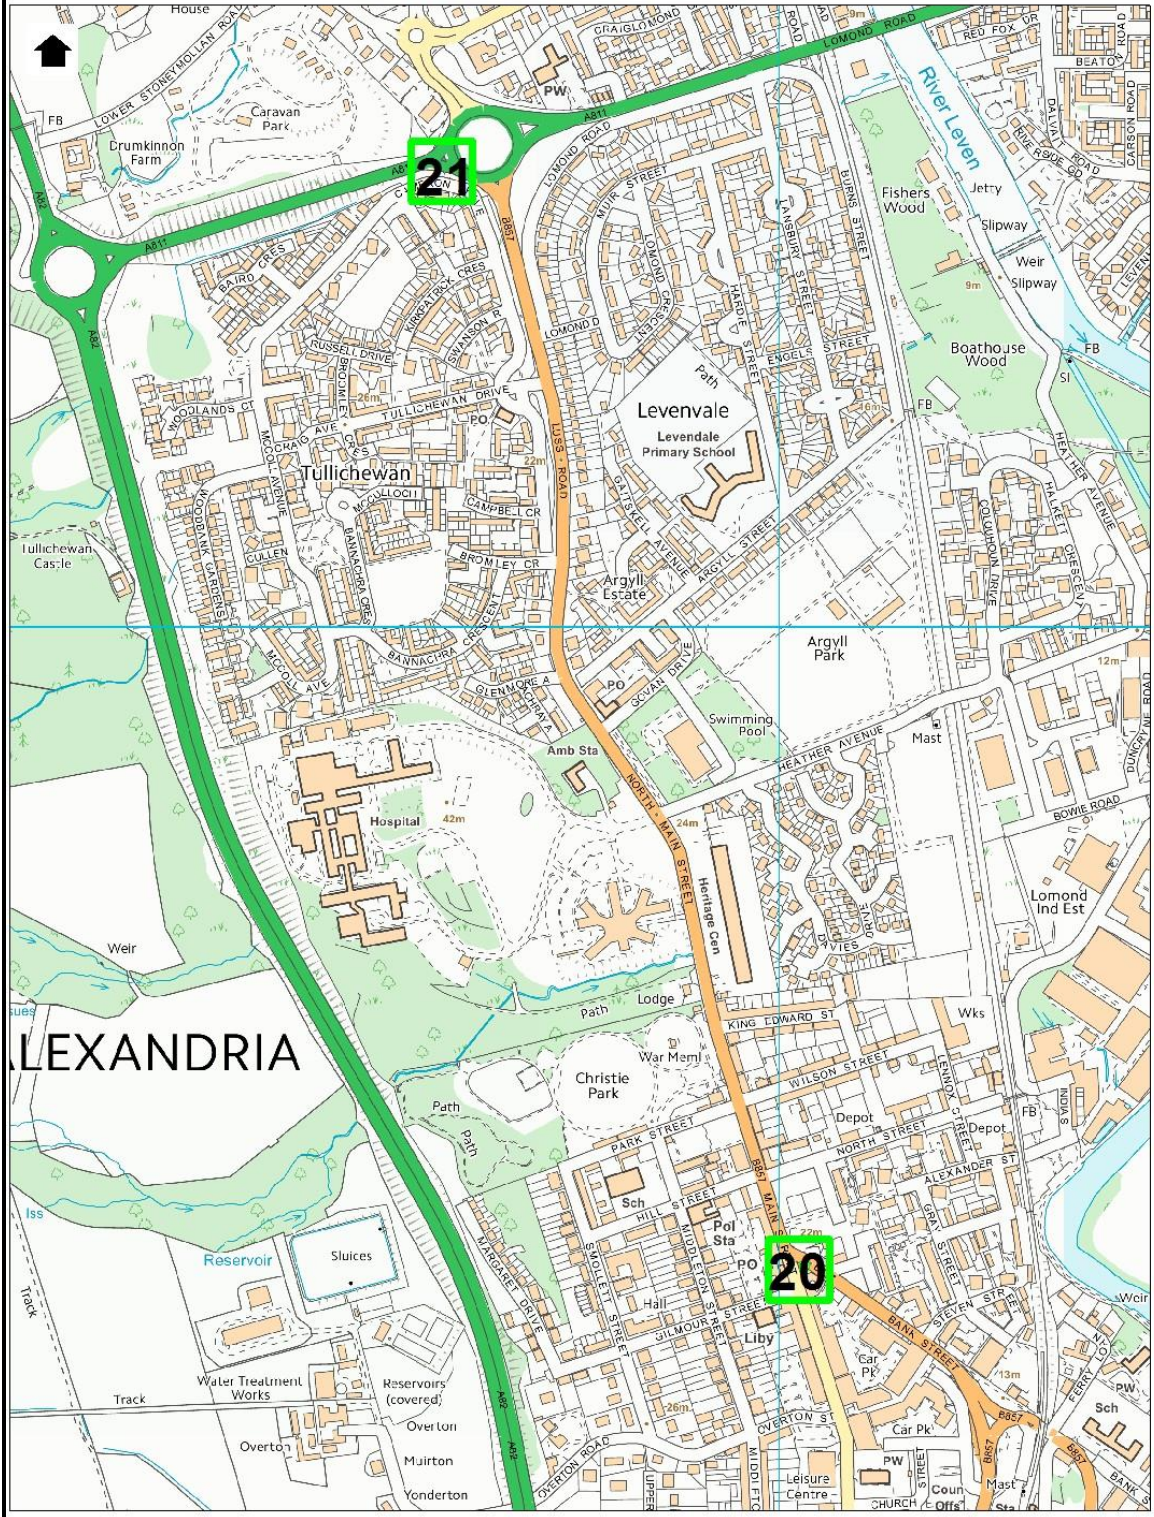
House
LOWER STONEYMOLLAN ROAD
FB
Caravan Park
Drumkinnon Farm
21
20
CRAIGLOMOND
PW
A811
LOMOND ROAD
RED FOX DR
BEATO
River Leven
RIVERSIDE
DALVAIT ROAD
CARSON ROAD
LOMOND ROAD
MUIR STREET
BURNS STREET
Fishers Wood
Jetty
Slipway
Weir
Slipway
A82
A811
BAIRD CRES
KIRKPATRICK CRES
SWANSON
B857
LOMOND CRESCENT
HARDIE STREET
MANSBURY STREET
ENGELS STREET
Boathouse Wood
FB
Sl
RUSSELL DRIVE
BROMLEY
26m
TULLICHEWAN DRIVE
WOODLANDS CT
PO
Path
Levenvale
Levendale Primary School
FB
9m
16m
HEATHER AVENUE
HALKETT CRESCENT
CRAIG AVE
MCCOLL AVENUE
22m
LUSS ROAD
Tullichewan
MCCULLOCH
CAMPBELL CR
GAITSKELL AVENUE
ARGYLL STREET
COLQUHOUN DRIVE
WOODBANK GARDENS
BANNACHRA CRES
CULLEN
BROMLEY CR
Tullichewan Castle
Argyll Estate
BANNACHRA CRESCENT
Argyll Park
12m
MCCOLL AVE
GLENMORE A
PO
GOVAN DRIVE
Swimming Pool
Mast
Amb Sta
HEATHER AVENUE
DUNCRYNE ROAD
BOWIE ROAD
Hospital
42m
24m
NORTH MAIN STREET
Heritage Cen
DAVIES
Lomond Ind Est
Weir
Path
Lodge
KING EDWARD ST
Wks
ALEXANDRIA
War Meml
Christie Park
WILSON STREET
LENNOX STREET
Depot
FB
Depot
INDIAS
Path
Path
PARK STREET
NORTH STREET
ALEXANDER ST
Sch
HILL STREET
MAIN
Pol Sta
22m
PO
GRAY STREET
Iss
Reservoir
Sluices
MARGARET DRIVE
SMOLLETT STREET
MIDDLETON STREET
Hall
GILMOUR STREET
STEVEN STREET
BANK STREET
Weir
Track
Liby
Car Pk
13m
FERRY
PW
Sch
Water Treatment Works
Track
Reservoirs (covered)
Overton
Overton
26m
OVERTON ST
Car Pk
B857
B857
B857
Muirton
A82
OVERTON ROAD
MIDDLETON
UPPER
PW
STREET
Leisure Centre
CHURCH
Coun Offs
Mast
Sta
BANK S
Yonderton